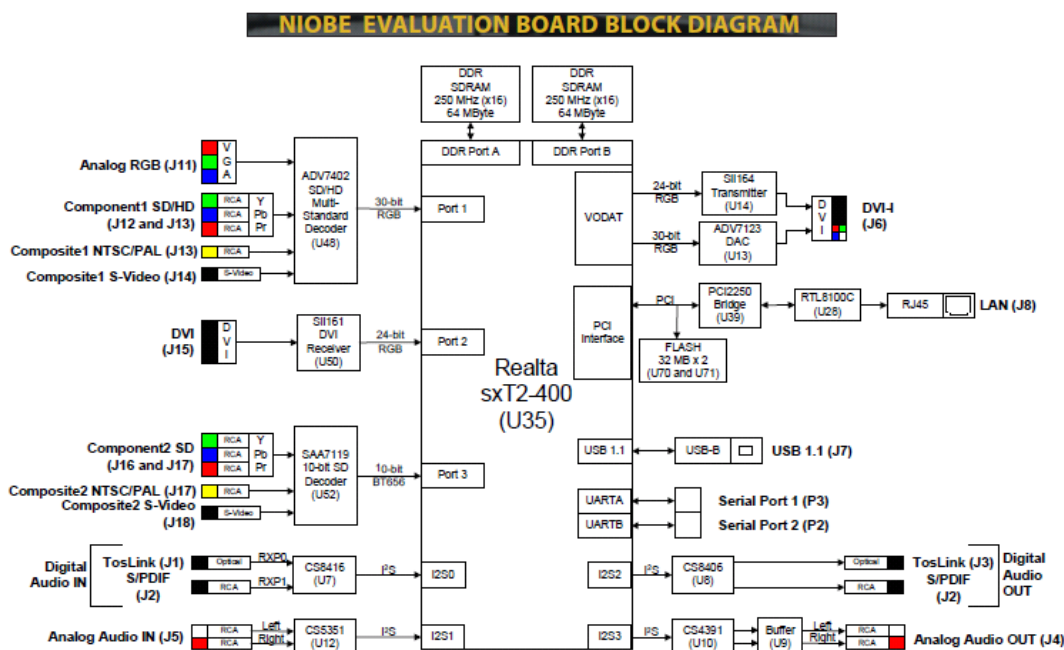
NIOBE EVALUATION BOARD BLOCK DIAGRAM

DDR SDRAM 250 MHz (x16) 64 MByte

DDR SDRAM 250 MHz (x16) 64 MByte

DDR Port A

DDR Port B

Analog RGB (J11)

V G A

Component1 SD/HD (J12 and J13)

RCA Y
RCA Pb
RCA Pr

Composite1 NTSC/PAL (J13)

RCA

Composite1 S-Video (J14)

S-Video

ADV7402 SD/HD Multi-Standard Decoder (U48)

30-bit RGB

Port 1

VODAT

24-bit RGB

SII164 Transmitter (U14)

D V I

DVI-I (J6)

30-bit RGB

ADV7123 DAC (U13)

PCI Interface

PCI

PCI2250 Bridge (U39)

RTL8100C (U28)

RJ45

LAN (J8)

FLASH 32 MB x 2 (U70 and U71)

DVI (J15)

D V I

SII161 DVI Receiver (U50)

24-bit RGB

Port 2

Realta sxT2-400 (U35)

Component2 SD (J16 and J17)

RCA Y
RCA Pb
RCA Pr

SAA7119 10-bit SD Decoder (U52)

10-bit BT656

Port 3

Composite2 NTSC/PAL (J17)

RCA

Composite2 S-Video (J18)

S-Video

USB 1.1

USB-B

USB 1.1 (J7)

UARTA

Serial Port 1 (P3)

UARTB

Serial Port 2 (P2)

Digital Audio IN

TosLink (J1) S/PDIF (J2)

Optical

RCA

RXP0

RXP1

CS8416 (U7)

I$^2$S

I2S0

I2S2

I$^2$S

CS8406 (U8)

Optical

RCA

TosLink (J3) S/PDIF (J2)

Digital Audio OUT

Analog Audio IN (J5)

RCA

RCA

Left

Right

CS5351 (U12)

I$^2$S

I2S1

I2S3

I$^2$S

CS4391 (U10)

Buffer (U9)

Left

Right

RCA

RCA

Analog Audio OUT (J4)